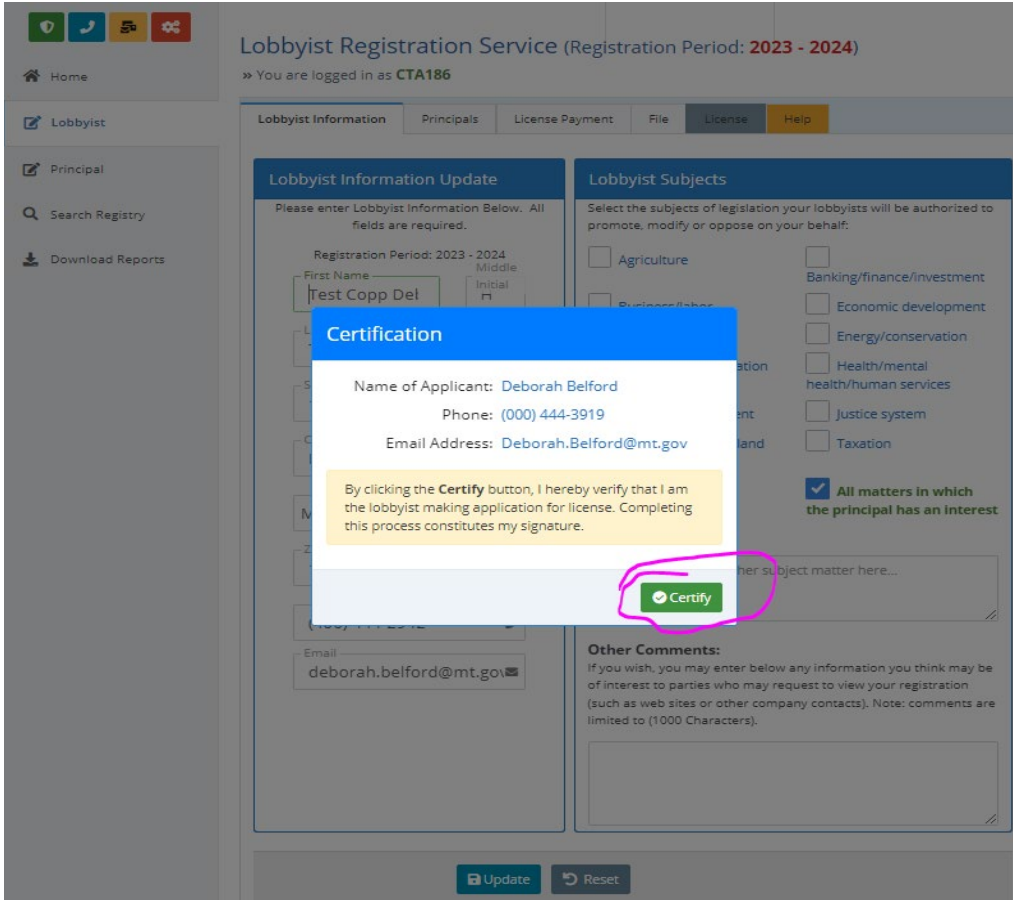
Home

Lobbyist

Principal

Search Registry

Download Reports

Lobbyist Registration Service (Registration Period: 2023 - 2024)
» You are logged in as CTA186

Lobbyist Information | Principals | License Payment | File | License | Help

Lobbyist Information Update

Please enter Lobbyist Information Below. All fields are required.

Registration Period: 2023 - 2024

First Name
Test Copp Del

Middle Initial

Email
deborah.belford@mt.gov

Lobbyist Subjects

Select the subjects of legislation your lobbyists will be authorized to promote, modify or oppose on your behalf:

Agriculture

Banking/finance/investment

Economic development

Energy/conservation

Health/mental health/human services

Justice system

Taxation

All matters in which the principal has an interest

Other Comments:
If you wish, you may enter below any information you think may be of interest to parties who may request to view your registration (such as web sites or other company contacts). Note: comments are limited to (1000 Characters).

Certification

Name of Applicant: Deborah Belford
Phone: (000) 444-3919
Email Address: Deborah.Belford@mt.gov

By clicking the Certify button, I hereby verify that I am the lobbyist making application for license. Completing this process constitutes my signature.

Certify

Update | Reset